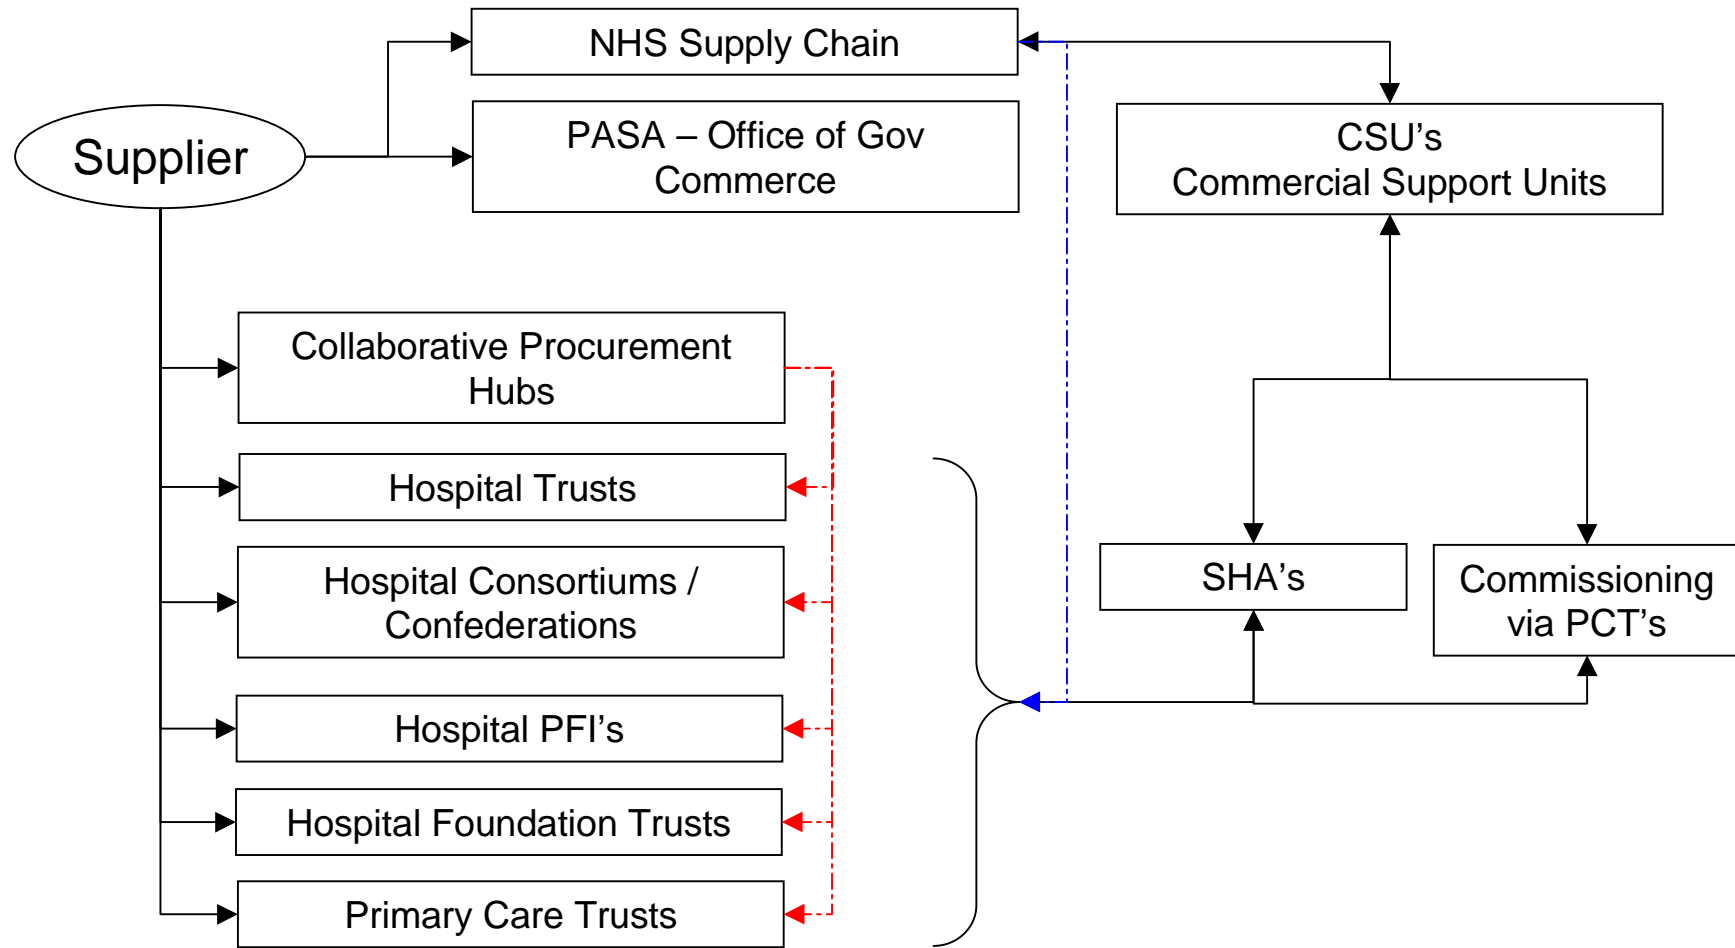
NHS Supply Chain

Supplier

PASA – Office of Gov Commerce

CSU's
Commercial Support Units

Collaborative Procurement Hubs

Hospital Trusts

Hospital Consortiums / Confederations

Hospital PFI's

Hospital Foundation Trusts

Primary Care Trusts

SHA's

Commissioning via PCT's